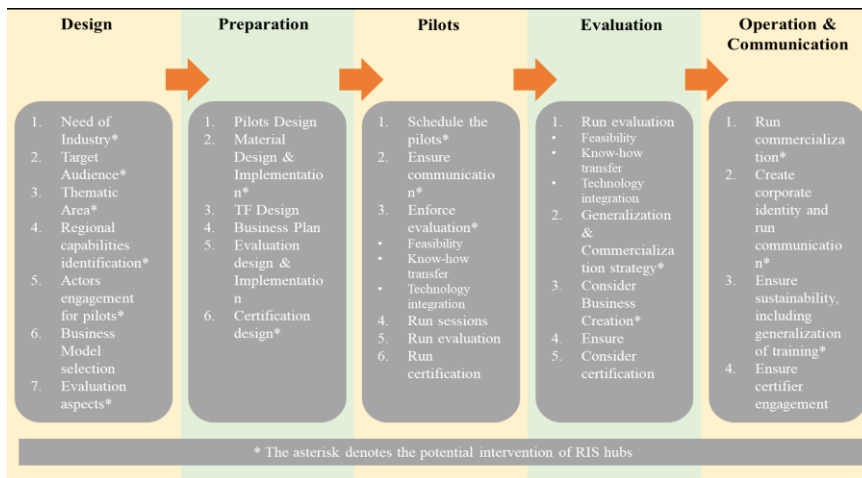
Design

1. Need of Industry*
2. Target Audience*
3. Thematic Area*
4. Regional capabilities identification*
5. Actors engagement for pilots*
6. Business Model selection
7. Evaluation aspects*

Preparation

1. Pilots Design
2. Material Design & Implementation*
3. TF Design
4. Business Plan
5. Evaluation design & Implementation
6. Certification design*

Pilots

1. Schedule the pilots*
2. Ensure communication*
3. Enforce evaluation*
- Feasibility
- Know-how transfer
- Technology integration
4. Run sessions
5. Run evaluation
6. Run certification

Evaluation

1. Run evaluation
- Feasibility
- Know-how transfer
- Technology integration
2. Generalization & Commercialization strategy*
3. Consider Business Creation*
4. Ensure
5. Consider certification

Operation & Communication

1. Run commercialization*
2. Create corporate identity and run communication*
3. Ensure sustainability, including generalization of training*
4. Ensure certifier engagement

* The asterisk denotes the potential intervention of RIS hubs